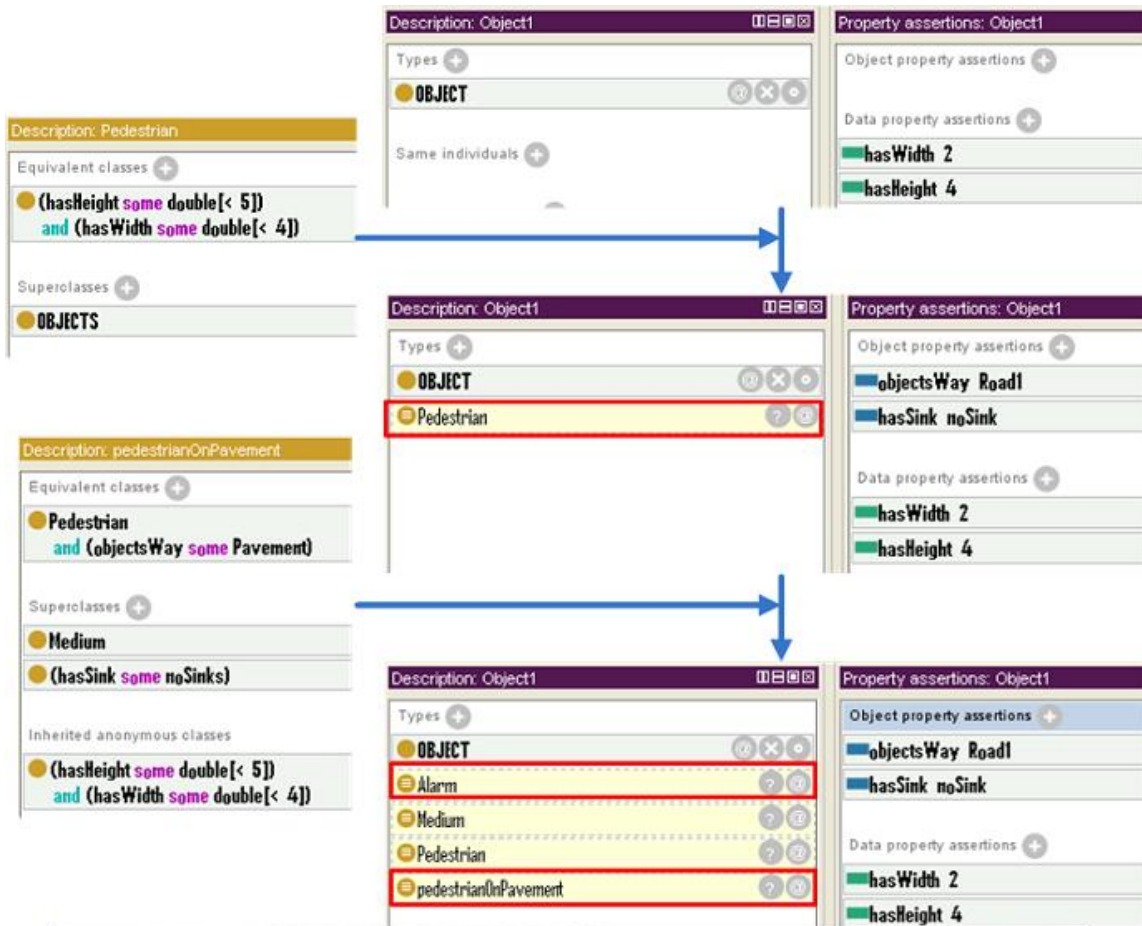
Description: Object1

Types

OBJECT

Same individuals

Property assertions: Object1

Object property assertions

Data property assertions

hasWidth 2

hasHeight 4

Description: Pedestrian

Equivalent classes

(hasHeight some double[< 5]) and (hasWidth some double[< 4])

Superclasses

OBJECTS

Description: Object1

Types

OBJECT

Pedestrian

Property assertions: Object1

Object property assertions

objectsWay Road1

hasSink noSink

Data property assertions

hasWidth 2

hasHeight 4

Description: pedestrianOnPavement

Equivalent classes

Pedestrian and (objectsWay some Pavement)

Superclasses

Medium

(hasSink some noSinks)

Inherited anonymous classes

(hasHeight some double[< 5]) and (hasWidth some double[< 4])

Description: Object1

Types

OBJECT

Alarm

Medium

Pedestrian

pedestrianOnPavement

Property assertions: Object1

Object property assertions

objectsWay Road1

hasSink noSink

Data property assertions

hasWidth 2

hasHeight 4